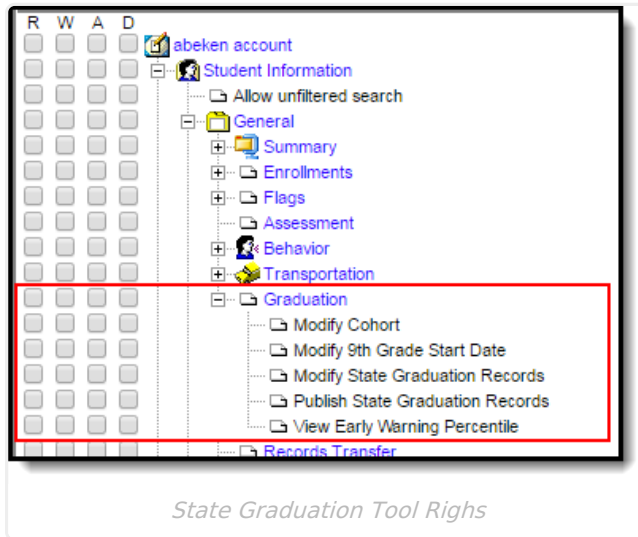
R W A D

abeken account
Student Information
Allow unfiltered search
General
Summary
Enrollments
Flags
Assessment
Behavior
Transportation
Graduation
Modify Cohort
Modify 9th Grade Start Date
Modify State Graduation Records
Publish State Graduation Records
View Early Warning Percentile
Records Transfer

State Graduation Tool Righs